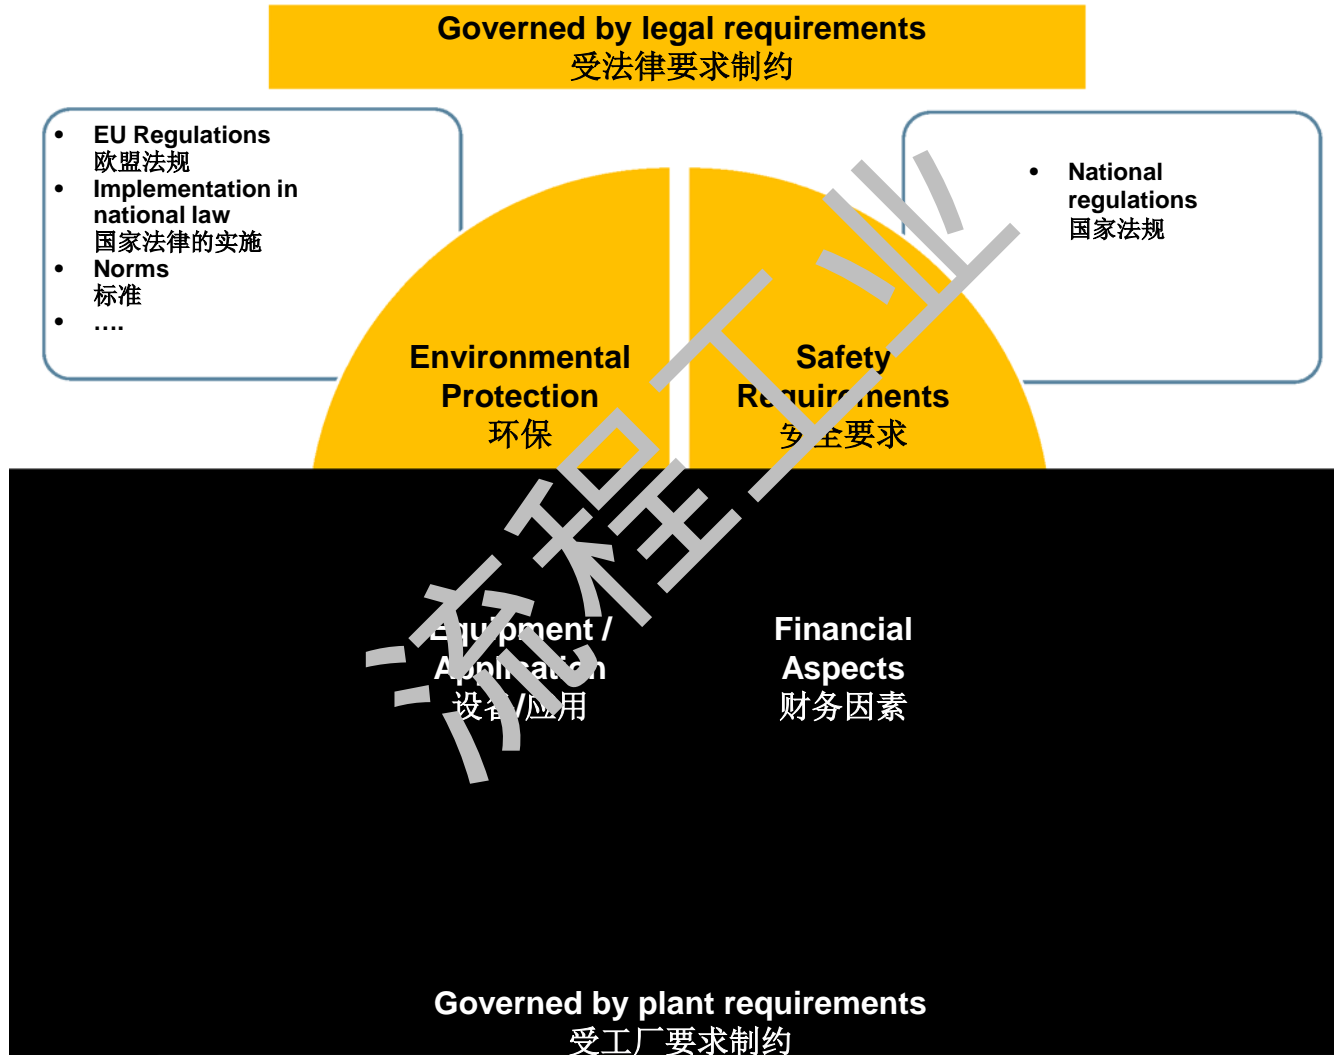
Governed by legal requirements
受法律要求制约

- EU Regulations
欧盟法规
- Implementation in national law
国家法律的实施
- Norms
标准
- ….

- National regulations
国家法规

Environmental Protection
环保

Safety Requirements
安全要求

Equipment / Application
设备/应用

Financial Aspects
财务因素

流程工业

Governed by plant requirements
受工厂要求制约